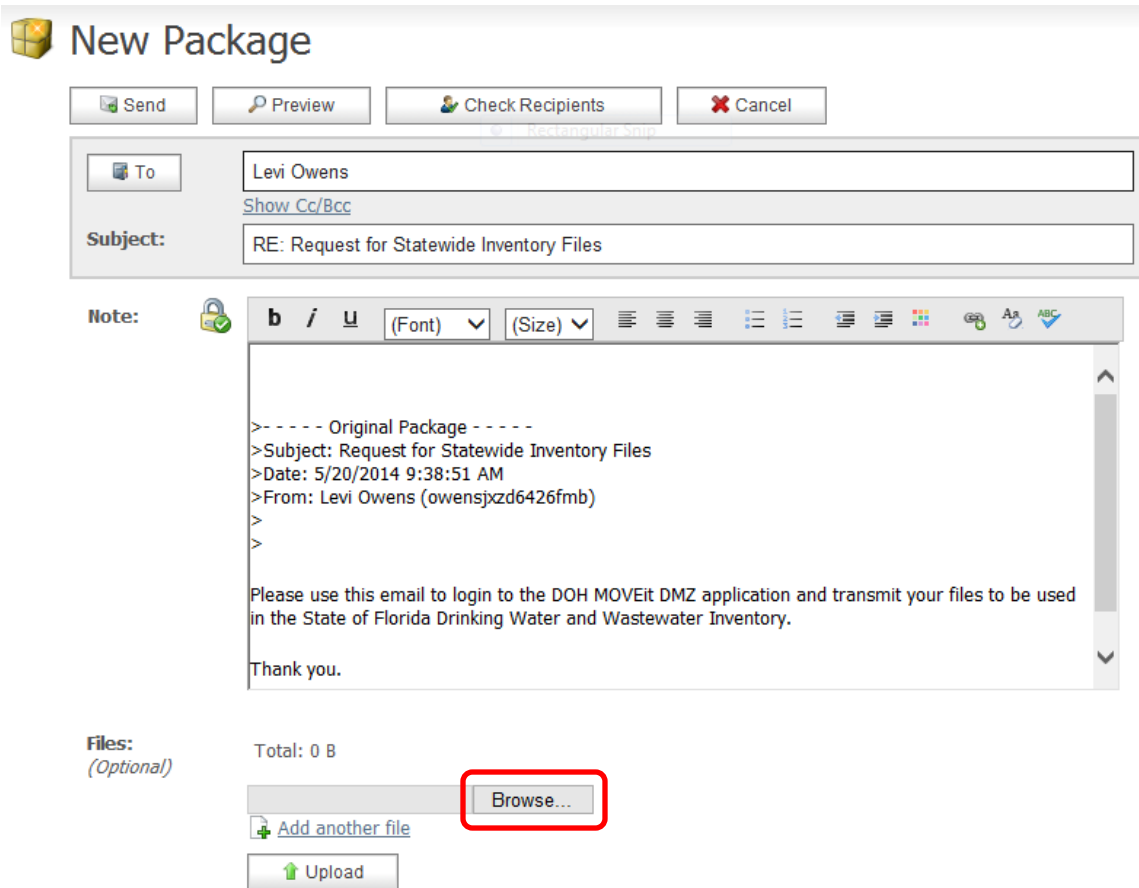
New Package

Send | Preview | Check Recipients | Cancel

Rectangular Snip

To

Levi Owens

Show Cc/Bcc

Subject:

RE: Request for Statewide Inventory Files

Note:

b i u (Font) (Size)

>- - - - - Original Package - - - - -
>Subject: Request for Statewide Inventory Files
>Date: 5/20/2014 9:38:51 AM
>From: Levi Owens (owensjxzd6426fmb)
>
>

Please use this email to login to the DOH MOVEit DMZ application and transmit your files to be used in the State of Florida Drinking Water and Wastewater Inventory.

Thank you.

Files:
(Optional)

Total: 0 B

Browse...

Add another file

Upload